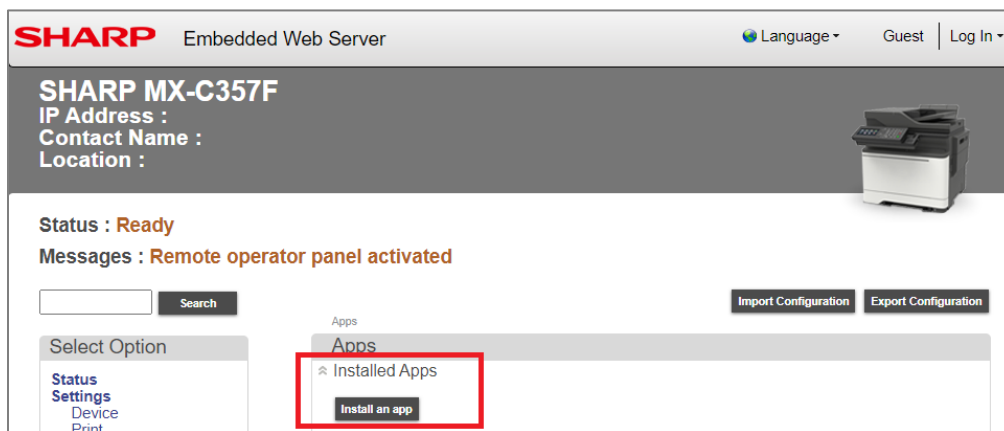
SHARP Embedded Web Server

Language

Guest Log In

SHARP MX-C357F
IP Address :
Contact Name :
Location :

Status : Ready

Messages : Remote operator panel activated

Search

Import Configuration

Export Configuration

Apps

Select Option

Apps

Installed Apps

Status
Settings
Device
Print

Install an app